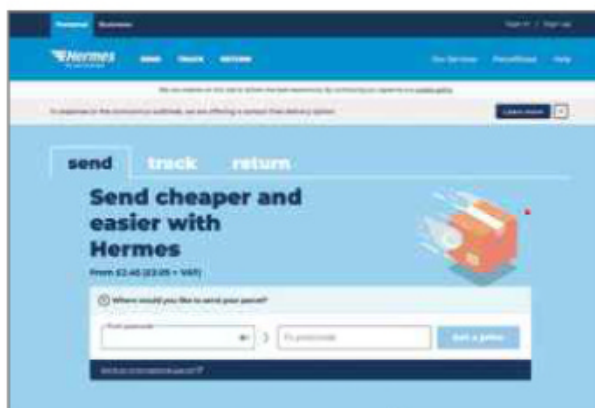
Personal Business

Sign in / Sign up

Hermes

SEND TRACK RETURN

Our Services ParcelShops Help

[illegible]

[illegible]

Learn more

send track return

Send cheaper and easier with Hermes

From £2.40 (£2.00 + VAT)

Where would you like to send your parcel?

From postcode

To postcode

Get a price

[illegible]